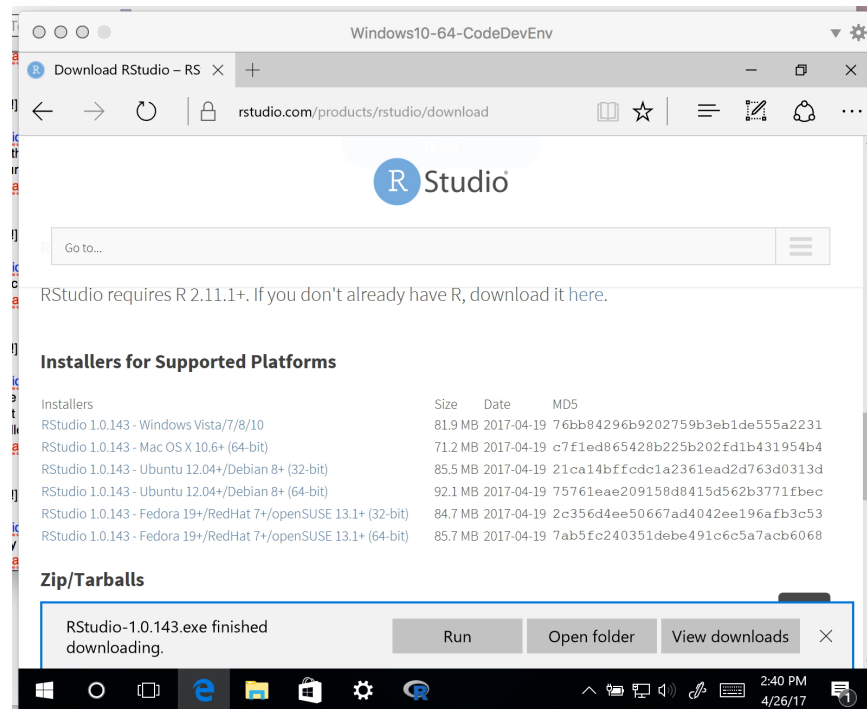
Windows10-64-CodeDevEnv

Download RStudio – RS ×

rstudio.com/products/rstudio/download

R Studio

Go to...

RStudio requires R 2.11.1+. If you don't already have R, download it here.

Installers for Supported Platforms

| Installers | Size | Date | MD5 |
|---|---|---|---|
| RStudio 1.0.143 - Windows Vista/7/8/10 | 81.9 MB | 2017-04-19 | 76bb84296b9202759b3eb1de555a2231 |
| RStudio 1.0.143 - Mac OS X 10.6+ (64-bit) | 71.2 MB | 2017-04-19 | c7f1ed865428b225b202fd1b431954b4 |
| RStudio 1.0.143 - Ubuntu 12.04+/Debian 8+ (32-bit) | 85.5 MB | 2017-04-19 | 21ca14bffcdc1a2361ead2d763d0313d |
| RStudio 1.0.143 - Ubuntu 12.04+/Debian 8+ (64-bit) | 92.1 MB | 2017-04-19 | 75761eae209158d8415d562b3771fbec |
| RStudio 1.0.143 - Fedora 19+/RedHat 7+/openSUSE 13.1+ (32-bit) | 84.7 MB | 2017-04-19 | 2c356d4ee50667ad4042ee196afb3c53 |
| RStudio 1.0.143 - Fedora 19+/RedHat 7+/openSUSE 13.1+ (64-bit) | 85.7 MB | 2017-04-19 | 7ab5fc240351debe491c6c5a7acb6068 |

Zip/Tarballs

RStudio-1.0.143.exe finished downloading.

Run Open folder View downloads ×

2:40 PM
4/26/17